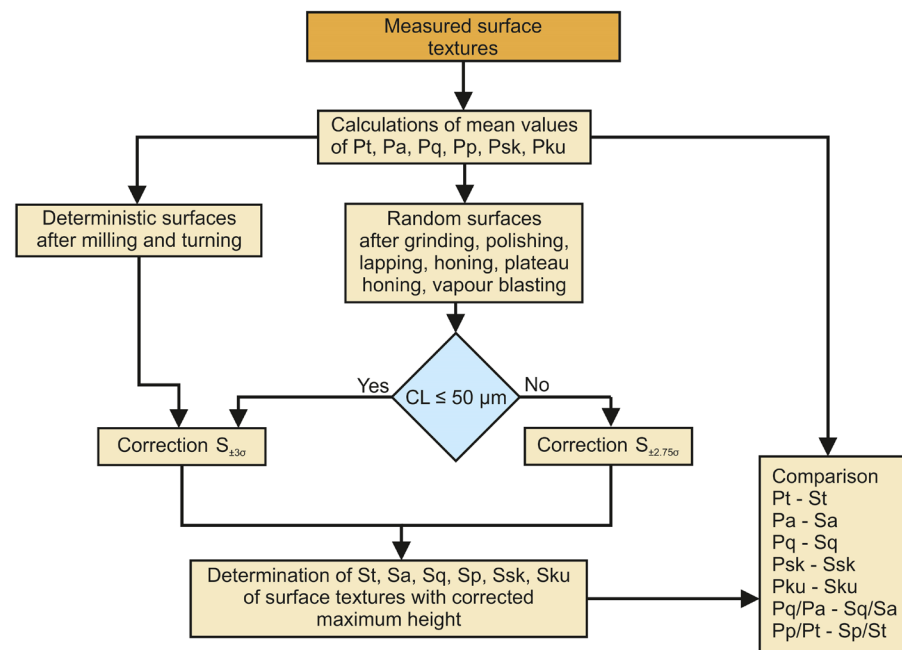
Measured surface textures

Calculations of mean values of Pt, Pa, Pq, Pp, Psk, Pku

Deterministic surfaces after milling and turning

Random surfaces after grinding, polishing, lapping, honing, plateau honing, vapour blasting

Yes

CL ≤ 50 μm

No

Correction $S_{\pm 3\sigma}$

Correction $S_{\pm 2.75\sigma}$

Comparison
Pt - St
Pa - Sa
Pq - Sq
Psk - Ssk
Pku - Sku
Pq/Pa - Sq/Sa
Pp/Pt - Sp/St

Determination of St, Sa, Sq, Sp, Ssk, Sku of surface textures with corrected maximum height